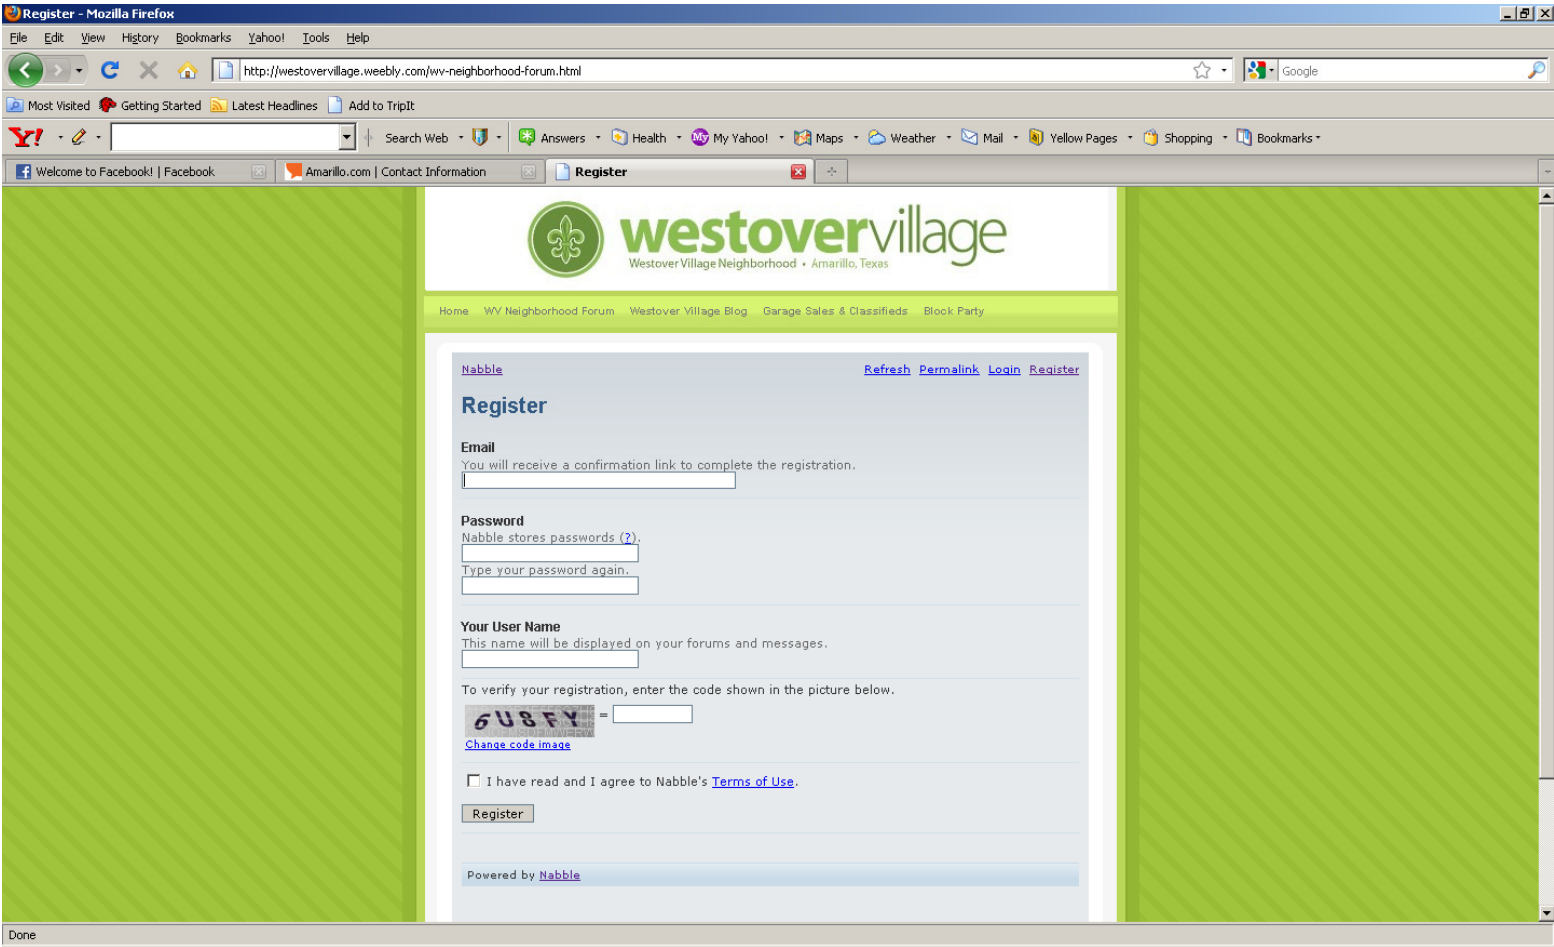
Register - Mozilla Firefox

File Edit View History Bookmarks Yahoo! Tools Help

http://westovervillage.weebly.com/wv-neighborhood-forum.html

Google

Most Visited Getting Started Latest Headlines Add to TripIt

Search Web Answers Health My Yahoo! Maps Weather Mail Yellow Pages Shopping Bookmarks

Welcome to Facebook! | Facebook Amarillo.com | Contact Information Register

westovervillage
Westover Village Neighborhood • Amarillo, Texas

Home WV Neighborhood Forum Westover Village Blog Garage Sales & Classifieds Block Party

Nabble Refresh Permalink Login Register

Register

Email
You will receive a confirmation link to complete the registration.

Password
Nabble stores passwords (?).
Type your password again.

Your User Name
This name will be displayed on your forums and messages.

To verify your registration, enter the code shown in the picture below.

6U8FY =

Change code image

I have read and I agree to Nabble's Terms of Use.

Register

Powered by Nabble

Done